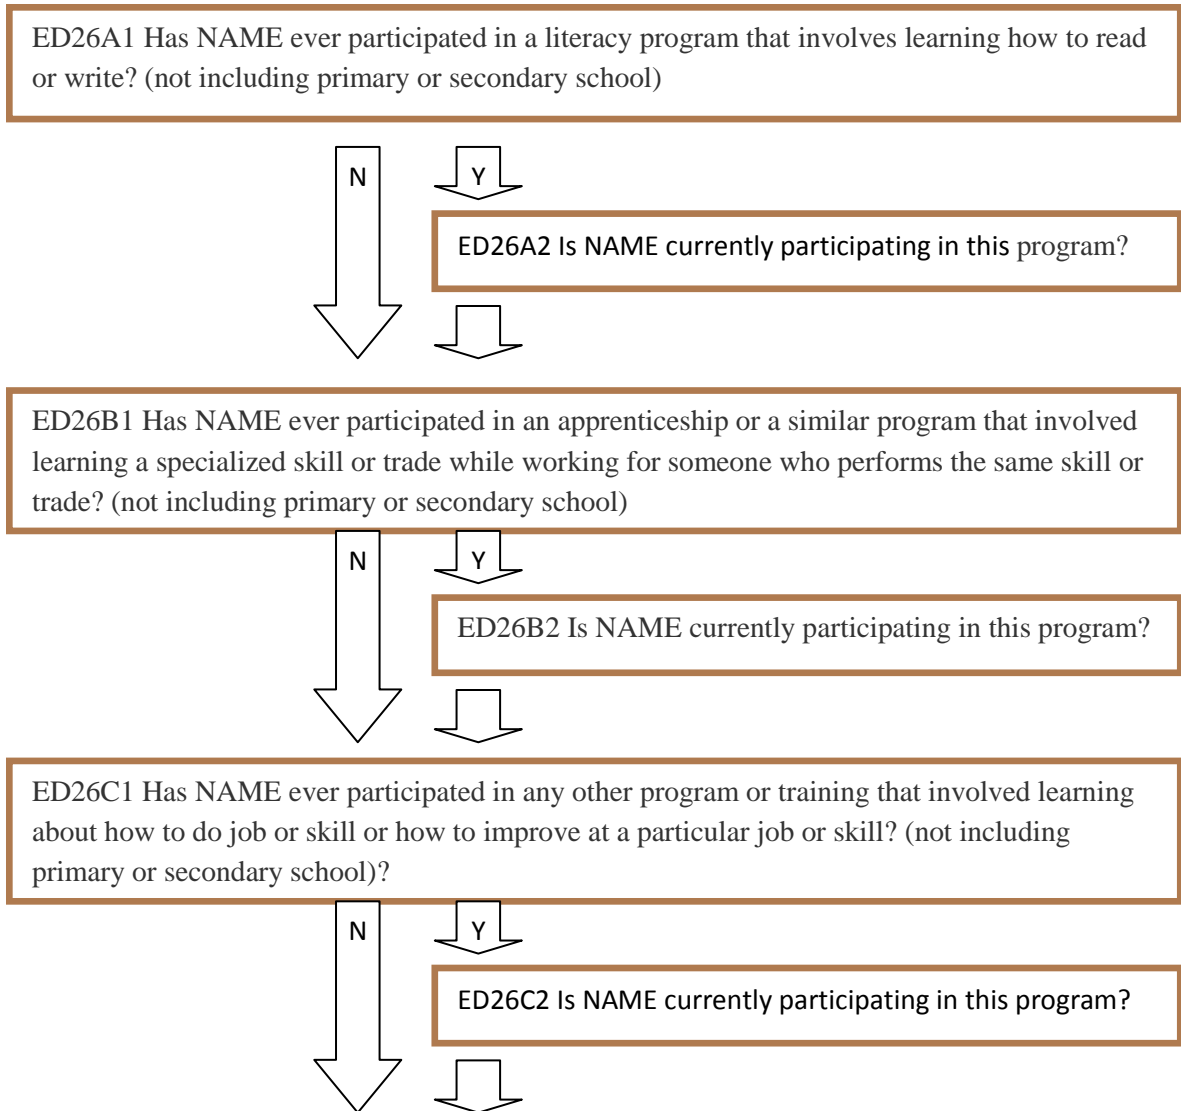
ED26A1 Has NAME ever participated in a literacy program that involves learning how to read or write? (not including primary or secondary school)

N

Y

ED26A2 Is NAME currently participating in this program?

ED26B1 Has NAME ever participated in an apprenticeship or a similar program that involved learning a specialized skill or trade while working for someone who performs the same skill or trade? (not including primary or secondary school)

N

Y

ED26B2 Is NAME currently participating in this program?

ED26C1 Has NAME ever participated in any other program or training that involved learning about how to do job or skill or how to improve at a particular job or skill? (not including primary or secondary school)?

N

Y

ED26C2 Is NAME currently participating in this program?